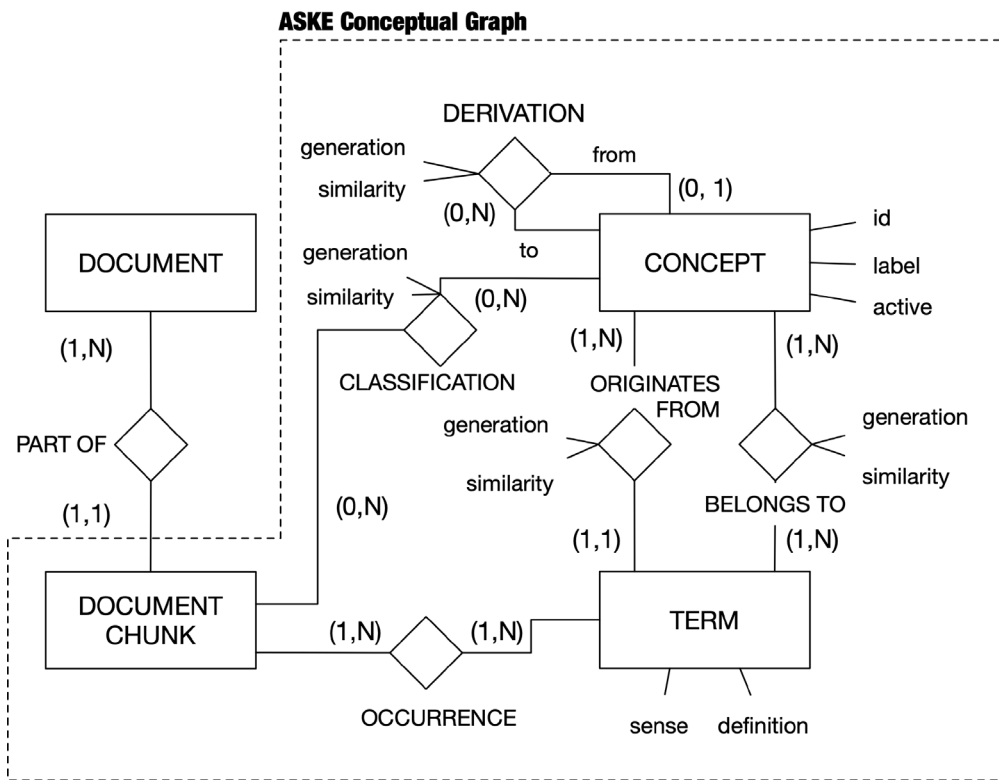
ASKE Conceptual Graph

DERIVATION

generation

similarity

from

(0, 1)

(0,N)

to

id

label

active

CONCEPT

DOCUMENT

generation

similarity

(0,N)

(1,N)

(1,N)

(1,N)

CLASSIFICATION

ORIGINATES FROM

generation

generation

similarity

similarity

PART OF

(1,1)

(0,N)

BELONGS TO

(1,1)

(1,N)

DOCUMENT CHUNK

(1,N)

(1,N)

TERM

OCCURRENCE

sense

definition